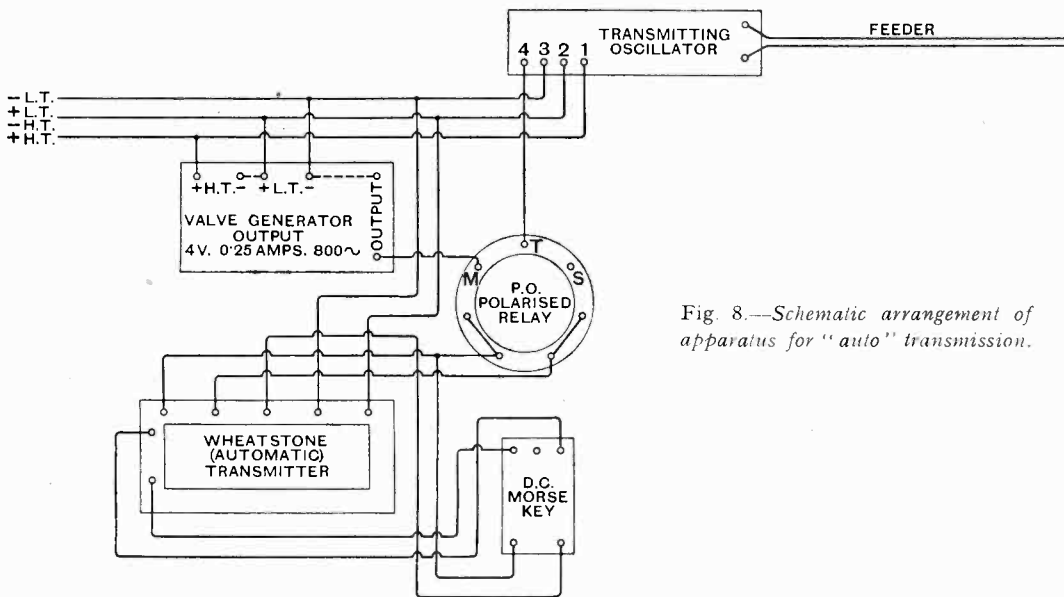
TRANSMITTING OSCILLATOR

4 3 2 1

FEEDER

− L.T.
+ L.T.
− H.T.
+ H.T.

+H.T.− +L.T.−

OUTPUT

VALVE GENERATOR OUTPUT 4 V. 0·25 AMPS. 800∼

OUTPUT

T

M

S

P.O. POLARISED RELAY

Fig. 8.—*Schematic arrangement of apparatus for "auto" transmission.*

WHEATSTONE (AUTOMATIC) TRANSMITTER

D.C. MORSE KEY